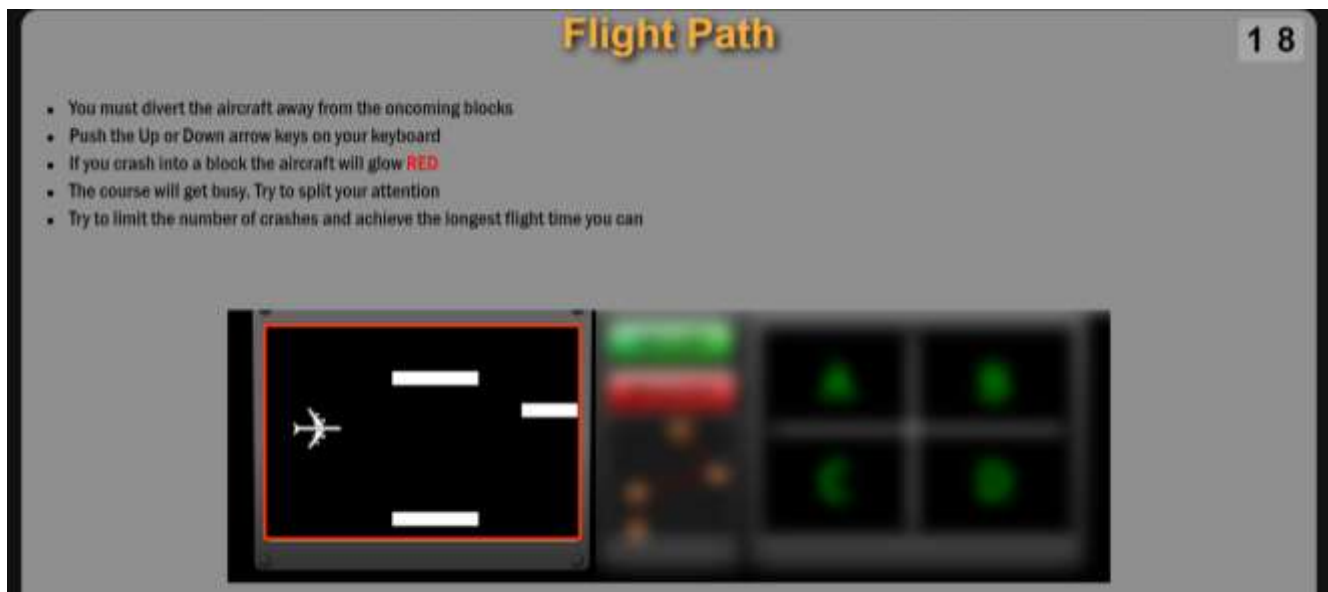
Flight Path

1 8

- You must divert the aircraft away from the oncoming blocks
- Push the Up or Down arrow keys on your keyboard
- If you crash into a block the aircraft will glow RED
- The course will get busy. Try to split your attention
- Try to limit the number of crashes and achieve the longest flight time you can